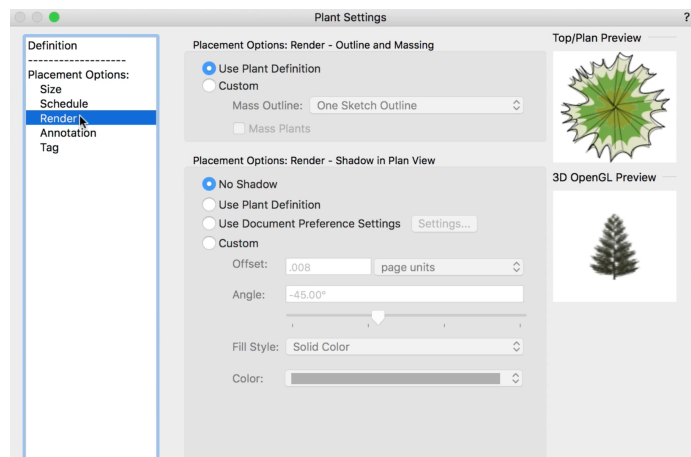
Plant Settings

?

Definition
------------------
Placement Options:
Size
Schedule
Render
Annotation
Tag

Placement Options: Render - Outline and Massing

Use Plant Definition
Custom
Mass Outline: One Sketch Outline
Mass Plants

Placement Options: Render - Shadow in Plan View

No Shadow
Use Plant Definition
Use Document Preference Settings Settings...
Custom
Offset: .008 page units
Angle: -45.00°
Fill Style: Solid Color
Color:

Top/Plan Preview

3D OpenGL Preview